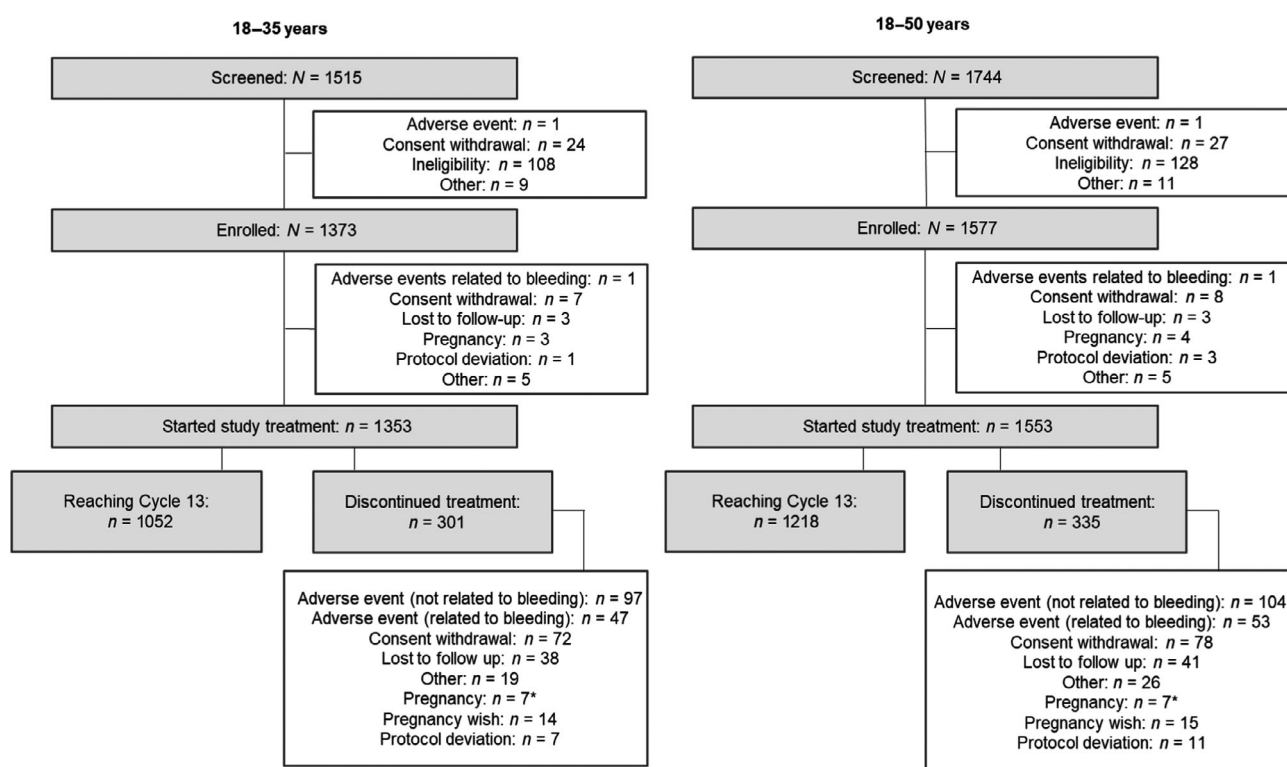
18–35 years

Screened: $N$ = 1515

Adverse event: $n$ = 1
Consent withdrawal: $n$ = 24
Ineligibility: $n$ = 108
Other: $n$ = 9

Enrolled: $N$ = 1373

Adverse events related to bleeding: $n$ = 1
Consent withdrawal: $n$ = 7
Lost to follow-up: $n$ = 3
Pregnancy: $n$ = 3
Protocol deviation: $n$ = 1
Other: $n$ = 5

Started study treatment: $n$ = 1353

Reaching Cycle 13: $n$ = 1052

Discontinued treatment: $n$ = 301

Adverse event (not related to bleeding): $n$ = 97
Adverse event (related to bleeding): $n$ = 47
Consent withdrawal: $n$ = 72
Lost to follow up: $n$ = 38
Other: $n$ = 19
Pregnancy: $n$ = 7*
Pregnancy wish: $n$ = 14
Protocol deviation: $n$ = 7

18–50 years

Screened: $N$ = 1744

Adverse event: $n$ = 1
Consent withdrawal: $n$ = 27
Ineligibility: $n$ = 128
Other: $n$ = 11

Enrolled: $N$ = 1577

Adverse events related to bleeding: $n$ = 1
Consent withdrawal: $n$ = 8
Lost to follow-up: $n$ = 3
Pregnancy: $n$ = 4
Protocol deviation: $n$ = 3
Other: $n$ = 5

Started study treatment: $n$ = 1553

Reaching Cycle 13: $n$ = 1218

Discontinued treatment: $n$ = 335

Adverse event (not related to bleeding): $n$ = 104
Adverse event (related to bleeding): $n$ = 53
Consent withdrawal: $n$ = 78
Lost to follow up: $n$ = 41
Other: $n$ = 26
Pregnancy: $n$ = 7*
Pregnancy wish: $n$ = 15
Protocol deviation: $n$ = 11